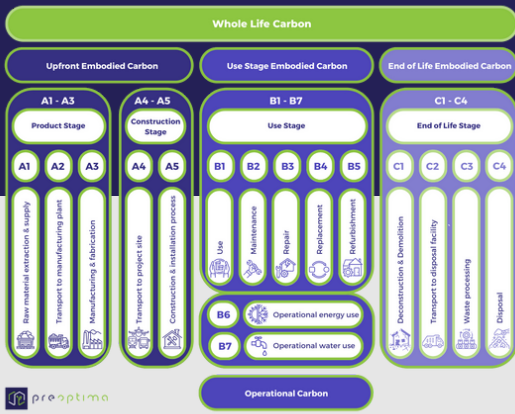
Whole Life Carbon

Upfront Embodied Carbon

Use Stage Embodied Carbon

End of Life Embodied Carbon

A1 - A3

Product Stage

A1 A2 A3

Raw material extraction & supply

Transport to manufacturing plant

Manufacturing & fabrication

A4 - A5

Construction Stage

A4 A5

Transport to project site

Construction & installation process

B1 - B7

Use Stage

B1 B2 B3 B4 B5

Use

Maintenance

Repair

Replacement

Refurbishment

B6 Operational energy use

B7 Operational water use

Operational Carbon

C1 - C4

End of Life Stage

C1 C2 C3 C4

Deconstruction & Demolition

Transport to disposal facility

Waste processing

Disposal

preoptima